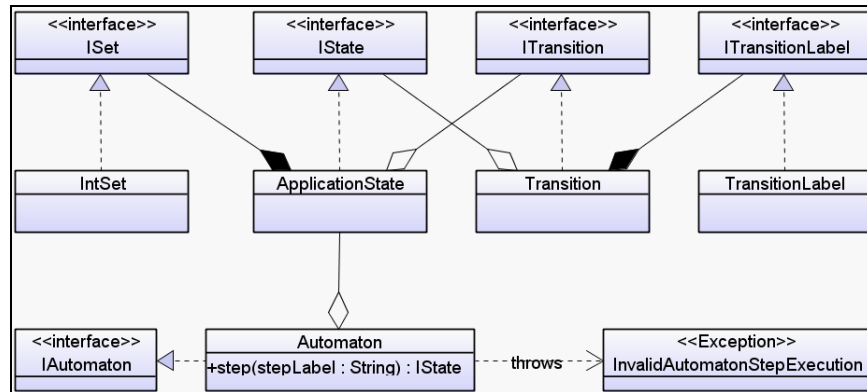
<<interface>>
ISet

<<interface>>
IState

<<interface>>
ITransition

<<interface>>
ITransitionLabel

IntSet

ApplicationState

Transition

TransitionLabel

<<interface>>
IAutomaton

Automaton
+step(stepLabel : String) : IState

throws

<<Exception>>
InvalidAutomatonStepExecution